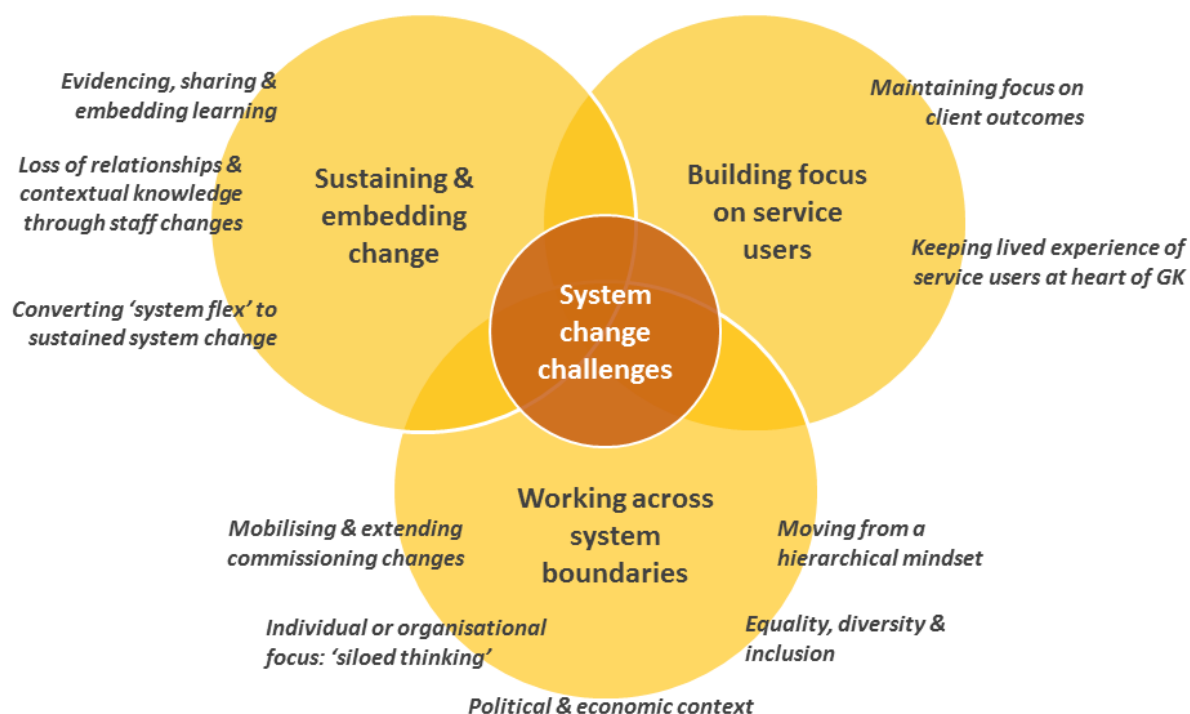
System change challenges

Sustaining & embedding change

Evidencing, sharing & embedding learning

Loss of relationships & contextual knowledge through staff changes

Converting 'system flex' to sustained system change

Building focus on service users

Maintaining focus on client outcomes

Keeping lived experience of service users at heart of GK

Working across system boundaries

Mobilising & extending commissioning changes

Moving from a hierarchical mindset

Individual or organisational focus: 'siloed thinking'

Equality, diversity & inclusion

Political & economic context